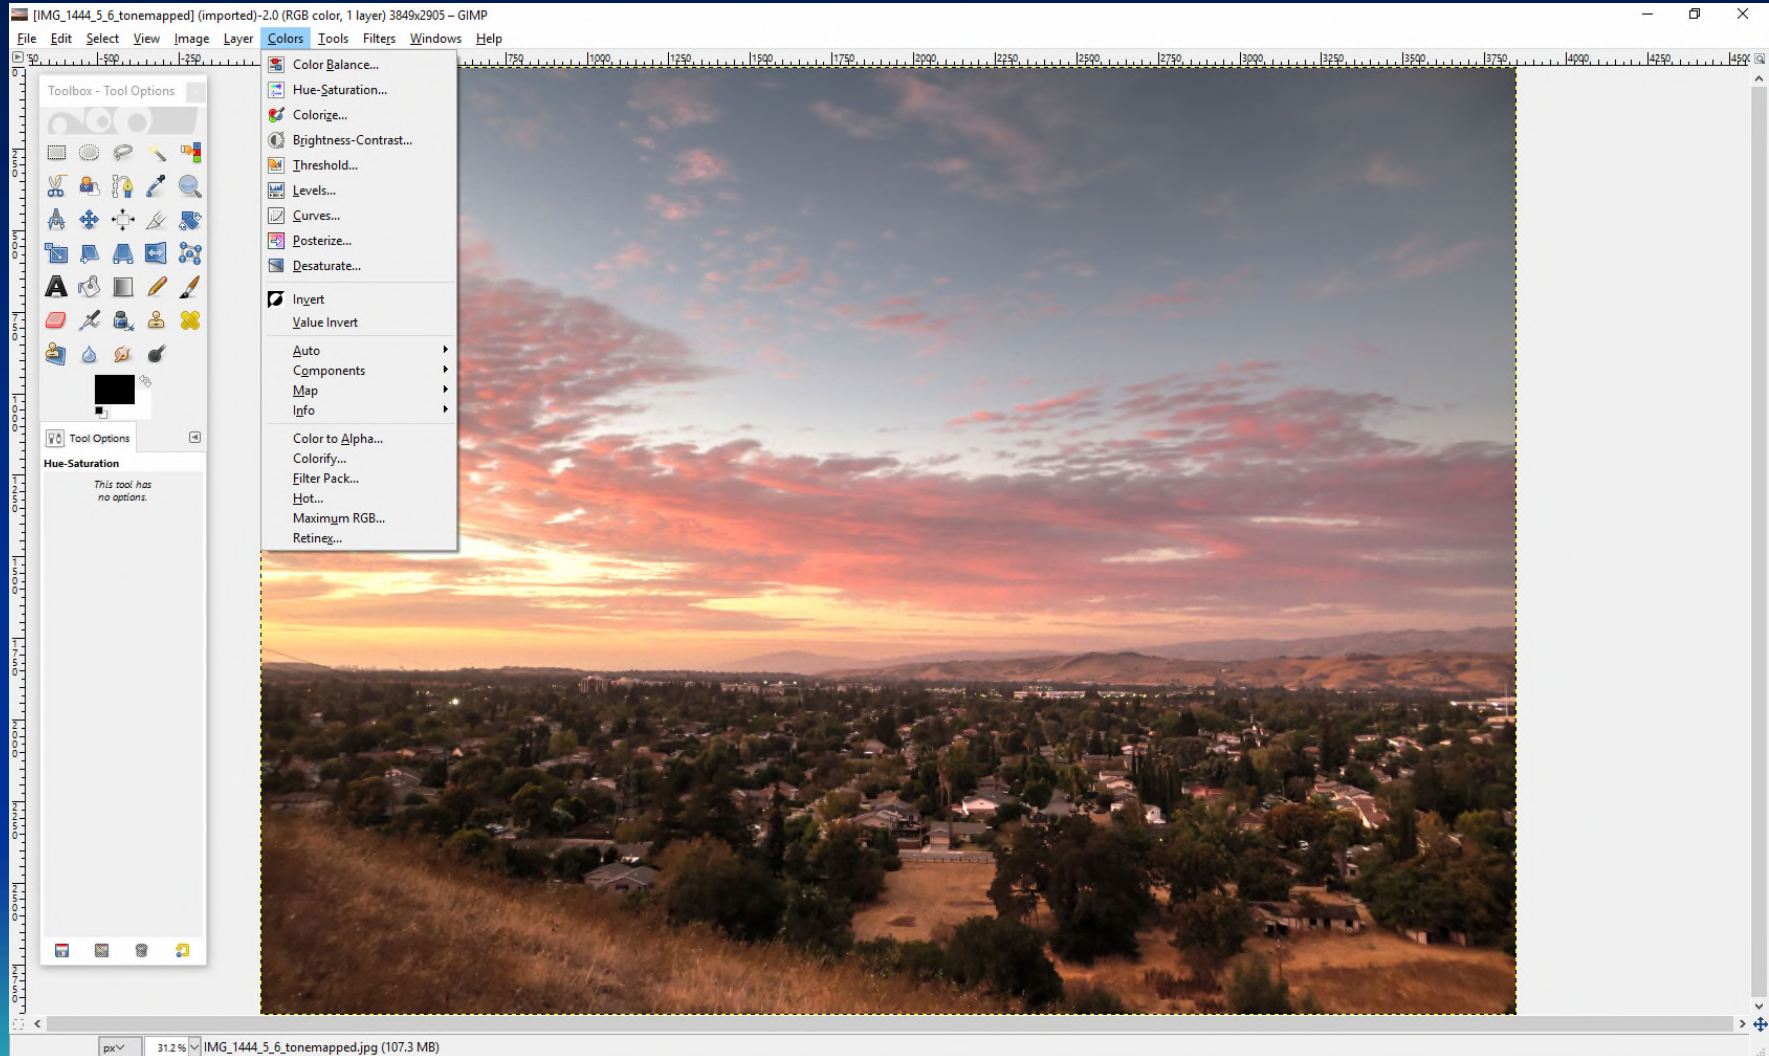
[IMG_1444_5_6_tonemapped] (imported)-2.0 (RGB color, 1 layer) 3849x2905 – GIMP

File Edit Select View Image Layer Colors Tools Filters Windows Help

Toolbox - Tool Options

Tool Options

Hue-Saturation

This tool has no options.

Color Balance...
Hue-Saturation...
Colorize...
Brightness-Contrast...
Threshold...
Levels...
Curves...
Posterize...
Desaturate...
Invert
Value Invert
Auto
Components
Map
Info
Color to Alpha...
Colorify...
Filter Pack...
Hot...
Maximum RGB...
Retinex...

px 31.2 % IMG_1444_5_6_tonemapped.jpg (107.3 MB)